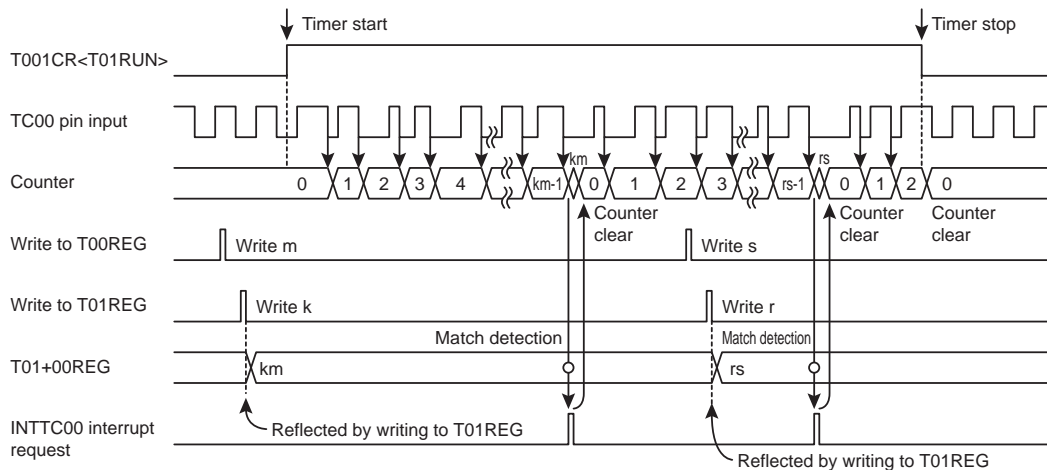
Timer start

Timer stop

T001CR<T01RUN>

TC00 pin input

Counter

0 1 2 3 4 km-1 km 0 1 2 3 rs-1 rs 0 1 2 0

Counter clear

Counter clear

Counter clear

Write to T00REG

Write m

Write s

Write to T01REG

Write k

Write r

Match detection

Match detection

T01+00REG

km

rs

INTTC00 interrupt request

Reflected by writing to T01REG

Reflected by writing to T01REG